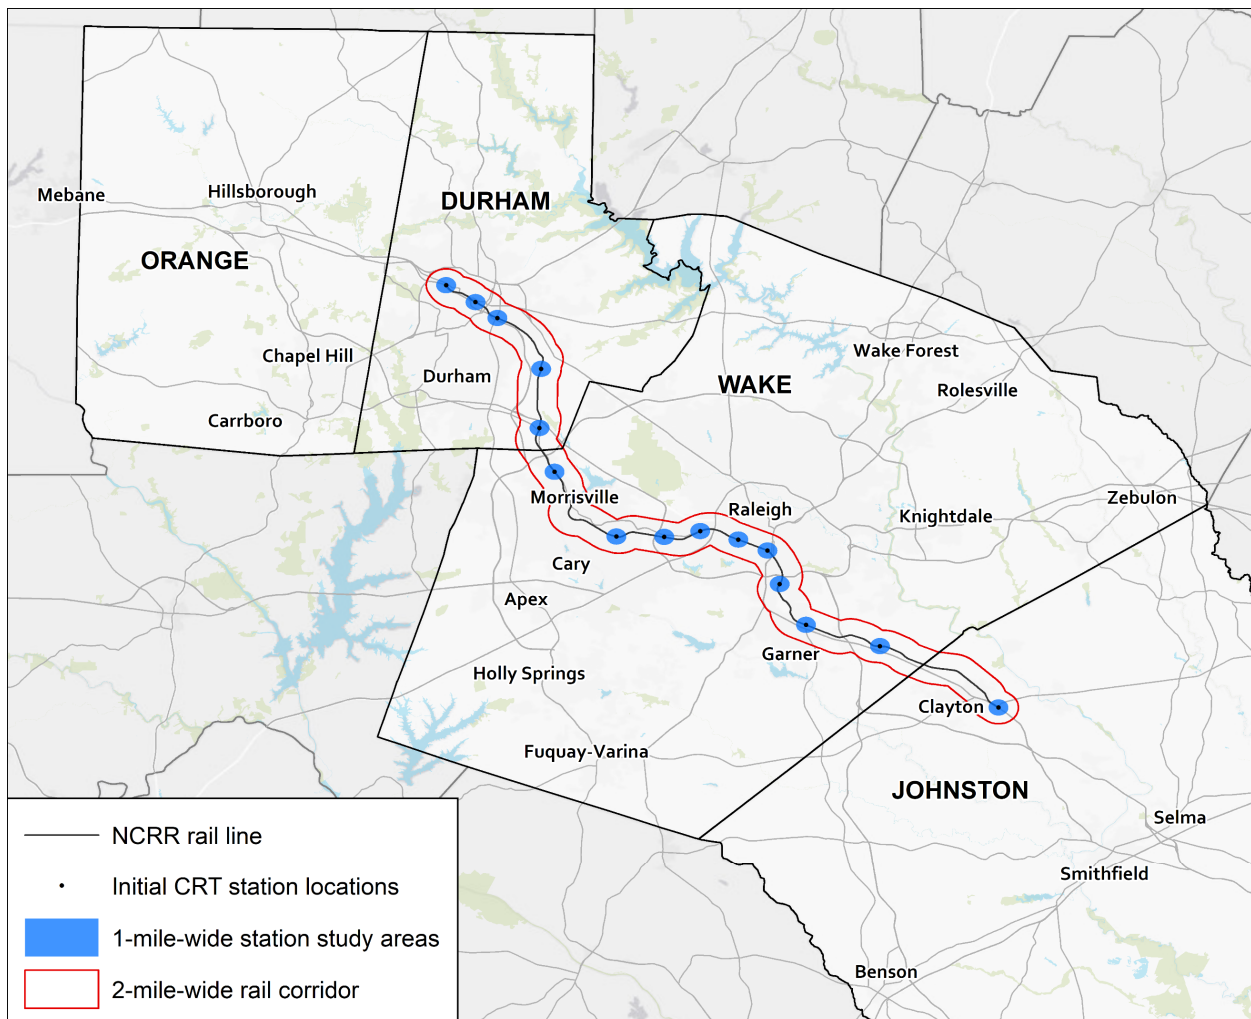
Mebane
Hillsborough
DURHAM
ORANGE
Chapel Hill
Durham
WAKE
Wake Forest
Rolesville
Carrboro
Morrisville
Raleigh
Knightdale
Zebulon
Cary
Apex
Garner
Holly Springs
Clayton
Fuquay-Varina
JOHNSTON
Selma
Smithfield
Benson

NCRR rail line
Initial CRT station locations
1-mile-wide station study areas
2-mile-wide rail corridor